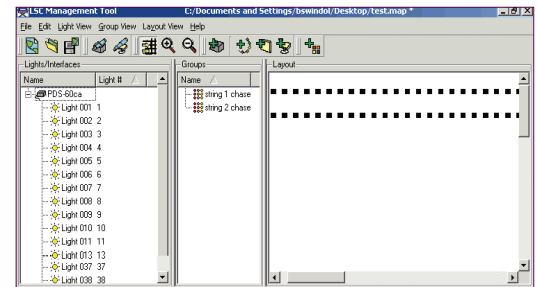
LSC Management Tool C:/Documents and Settings/bswindol/Desktop/test.map *

File Edit Light View Group View Layout View Help

Lights/Interfaces

| Name | Light # |
|---|---|
| PDS-60ca | |
| Light 001 | 1 |
| Light 002 | 2 |
| Light 003 | 3 |
| Light 004 | 4 |
| Light 005 | 5 |
| Light 006 | 6 |
| Light 007 | 7 |
| Light 008 | 8 |
| Light 009 | 9 |
| Light 010 | 10 |
| Light 011 | 11 |
| Light 013 | 13 |
| Light 037 | 37 |
| Light 038 | 38 |

Groups

Name

string 1 chase
string 2 chase

Layout